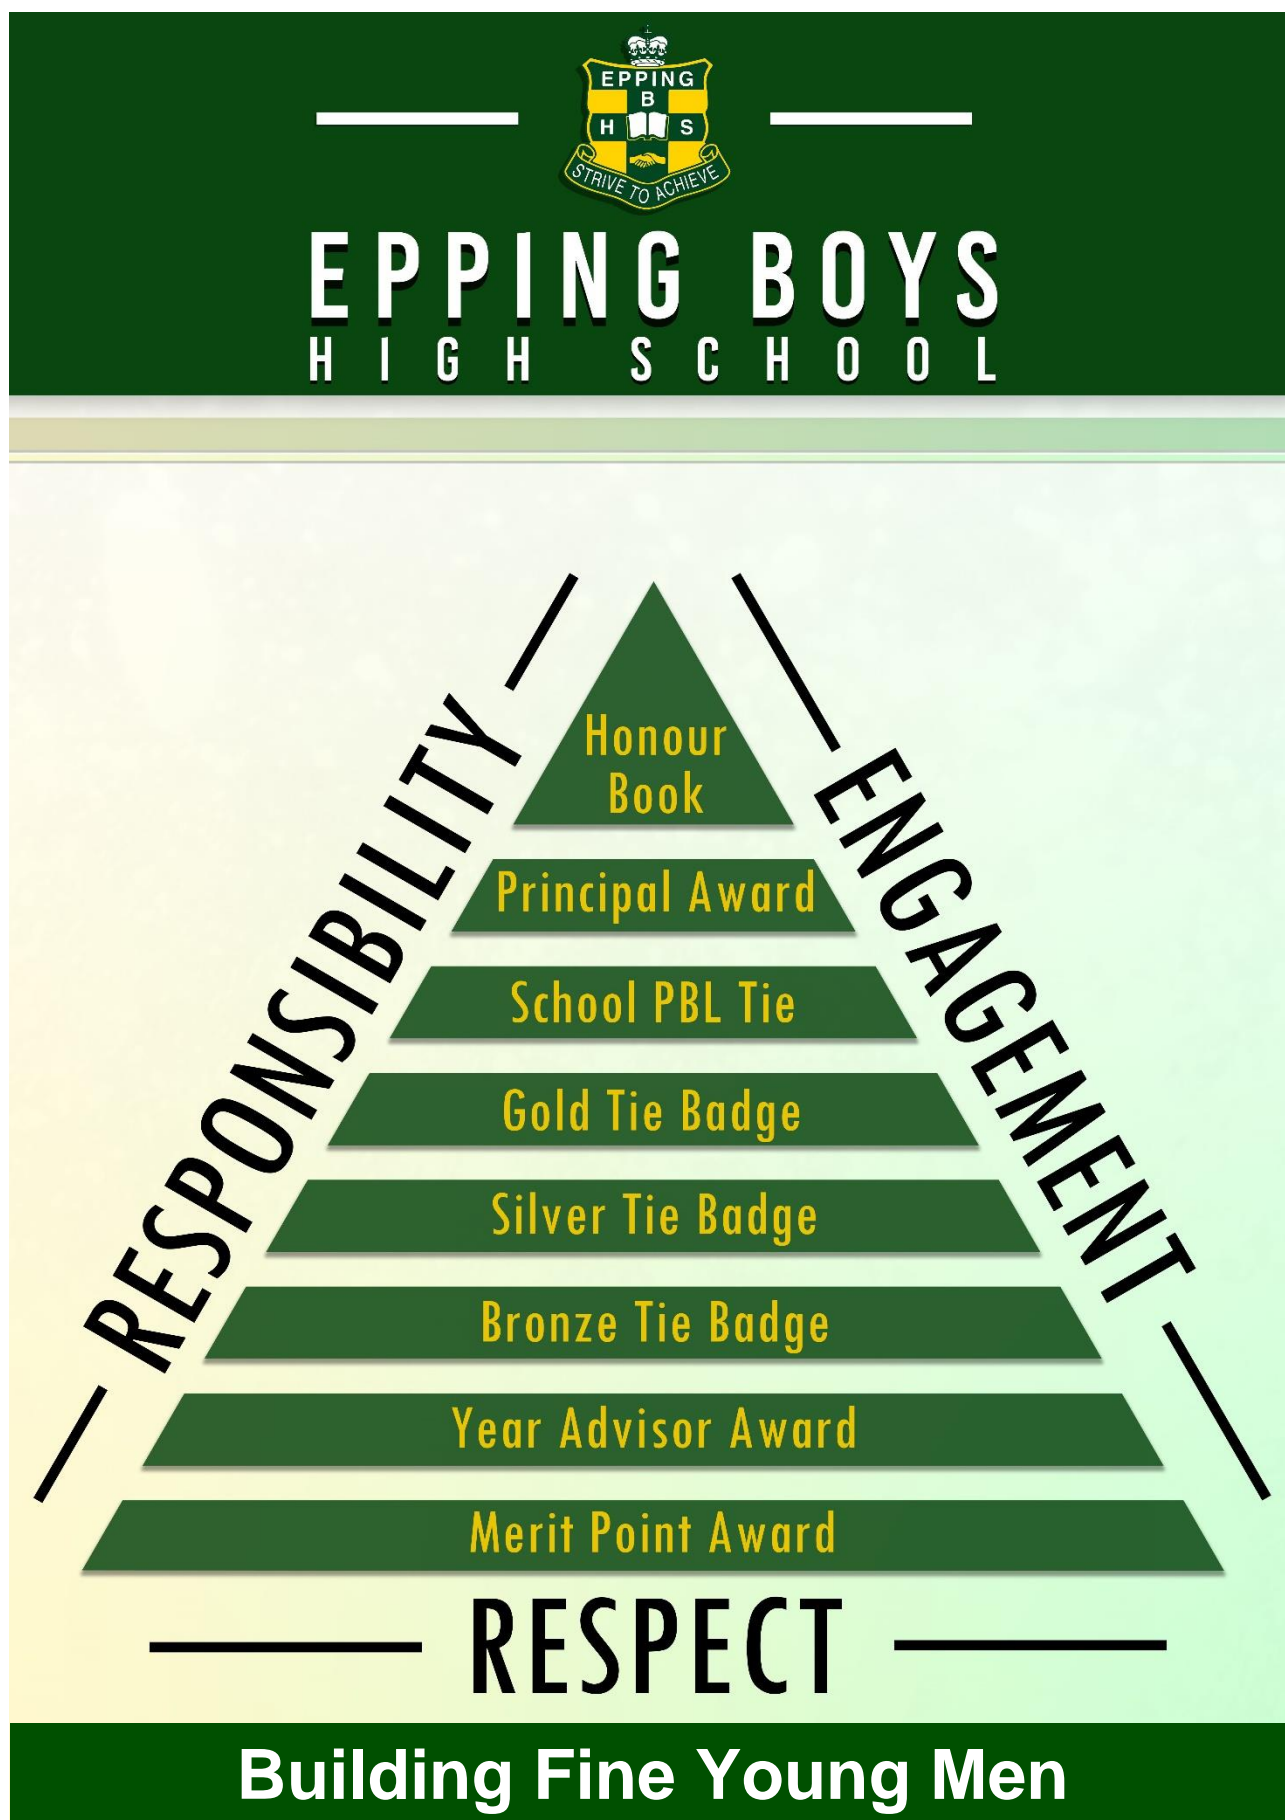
EPPING
B
H S
STRIVE TO ACHIEVE

EPPING BOYS
HIGH SCHOOL

RESPONSIBILITY

ENGAGEMENT

Honour Book

Principal Award

School PBL Tie

Gold Tie Badge

Silver Tie Badge

Bronze Tie Badge

Year Advisor Award

Merit Point Award

RESPECT

Building Fine Young Men